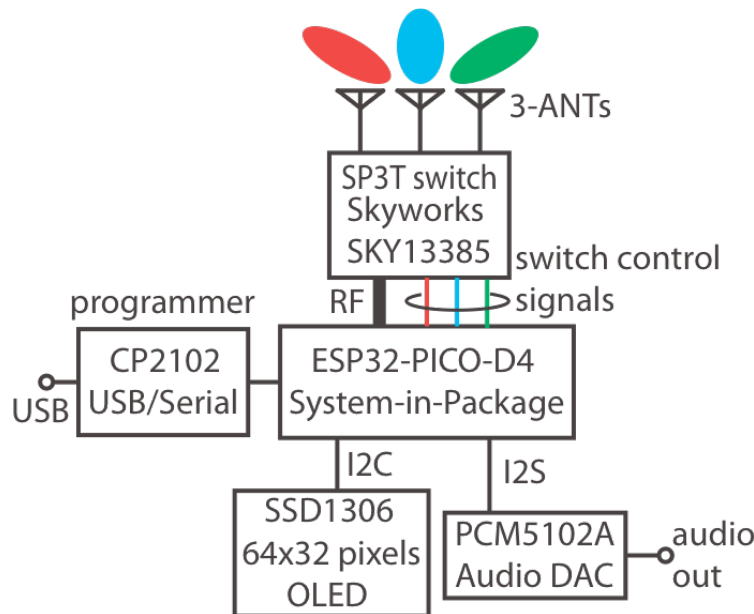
3-ANTs

SP3T switch
Skyworks
SKY13385

switch control
signals

RF

programmer

CP2102
USB/Serial

USB

ESP32-PICO-D4
System-in-Package

I2C

I2S

SSD1306
64x32 pixels
OLED

PCM5102A
Audio DAC

audio
out